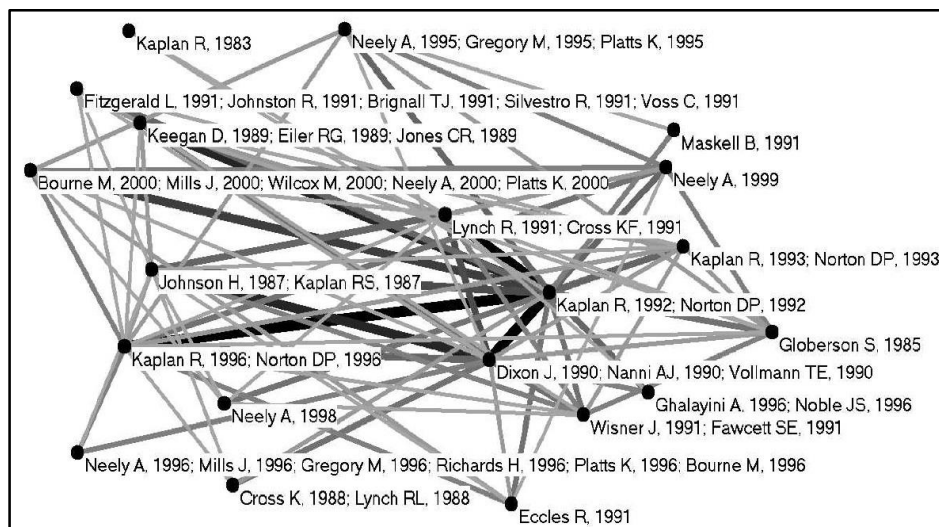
Kaplan R, 1983

Neely A, 1995; Gregory M, 1995; Platts K, 1995

Fitzgerald L, 1991; Johnston R, 1991; Brignall TJ, 1991; Silvestro R, 1991; Voss C, 1991

Keegan D, 1989; Eiler RG, 1989; Jones CR, 1989

Maskell B, 1991

Bourne M, 2000; Mills J, 2000; Wilcox M, 2000; Neely A, 2000; Platts K, 2000

Neely A, 1999

Lynch R, 1991; Cross KF, 1991

Kaplan R, 1993; Norton DP, 1993

Johnson H, 1987; Kaplan RS, 1987

Kaplan R, 1992; Norton DP, 1992

Globerson S, 1985

Kaplan R, 1996; Norton DP, 1996

Dixon J, 1990; Nanni AJ, 1990; Vollmann TE, 1990

Ghalayini A, 1996; Noble JS, 1996

Neely A, 1998

Wisner J, 1991; Fawcett SE, 1991

Neely A, 1996; Mills J, 1996; Gregory M, 1996; Richards H, 1996; Platts K, 1996; Bourne M, 1996

Cross K, 1988; Lynch RL, 1988

Eccles R, 1991